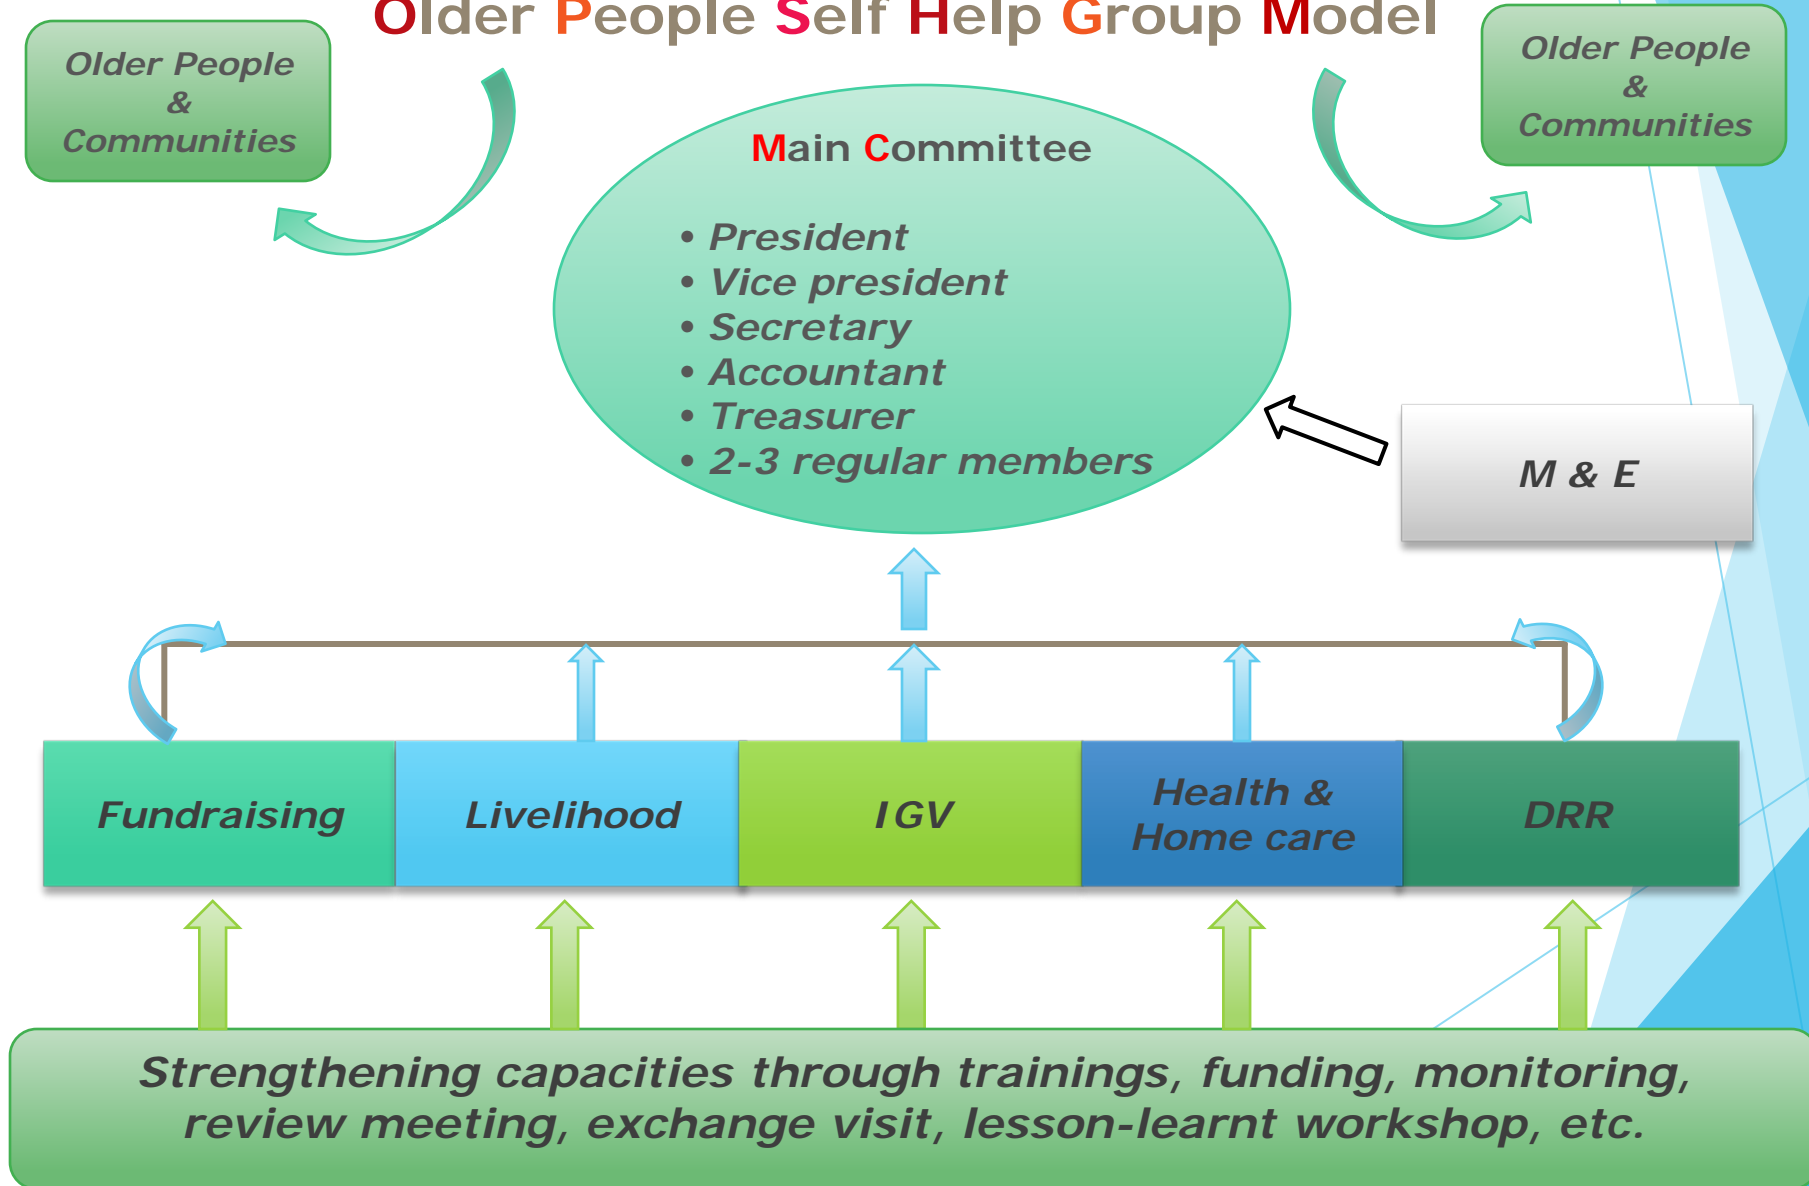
Older People Self Help Group Model

Older People & Communities

Older People & Communities

Main Committee

• President
• Vice president
• Secretary
• Accountant
• Treasurer
• 2-3 regular members

M & E

| Fundraising | Livelihood | IGV | Health & Home care | DRR |
|---|---|---|---|---|

Strengthening capacities through trainings, funding, monitoring, review meeting, exchange visit, lesson-learnt workshop, etc.